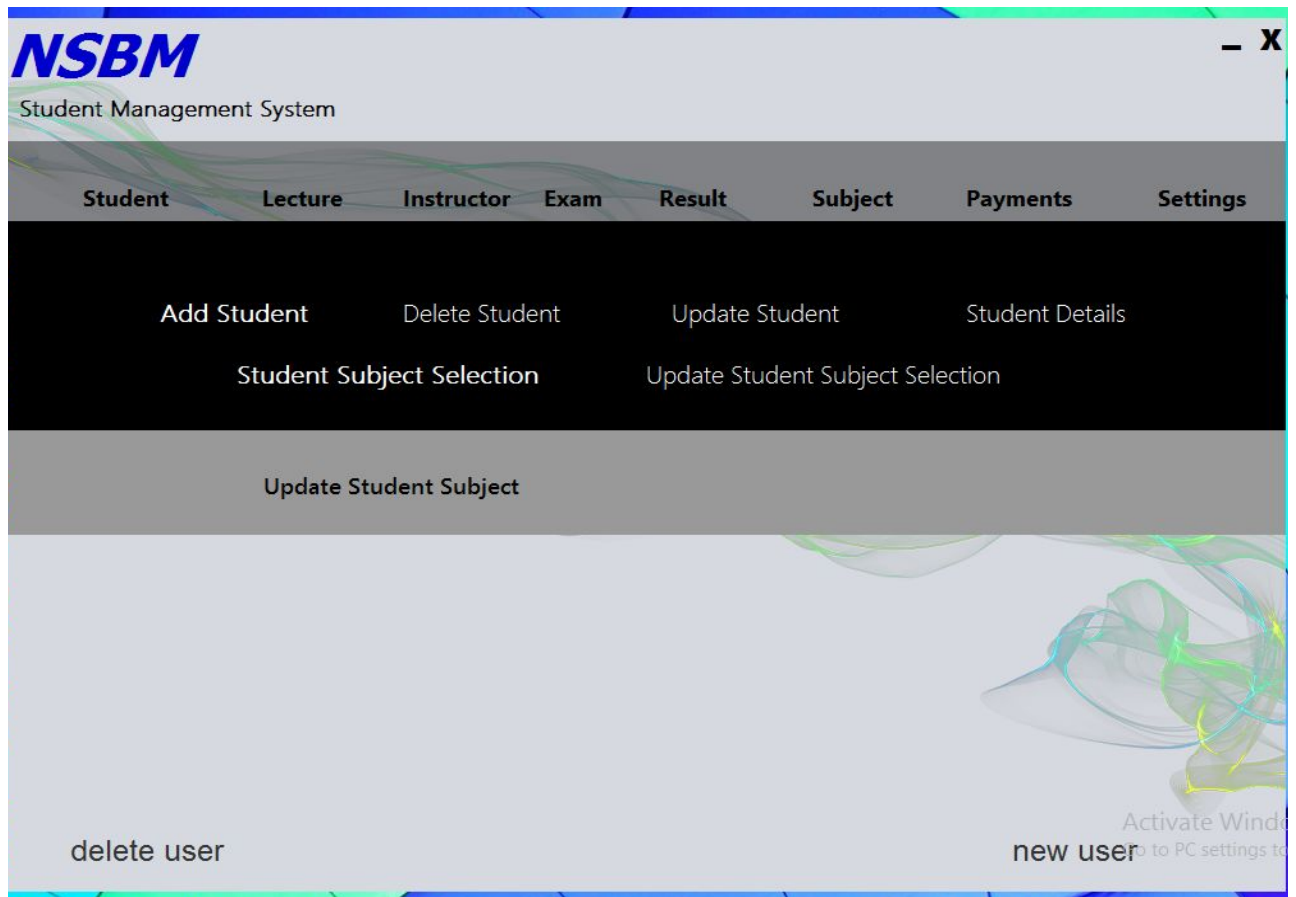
NSBM
Student Management System

_ X

Student Lecture Instructor Exam Result Subject Payments Settings

Add Student Delete Student Update Student Student Details

Student Subject Selection Update Student Subject Selection

Update Student Subject

Activate Windo
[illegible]o to PC settings to

delete user

new user